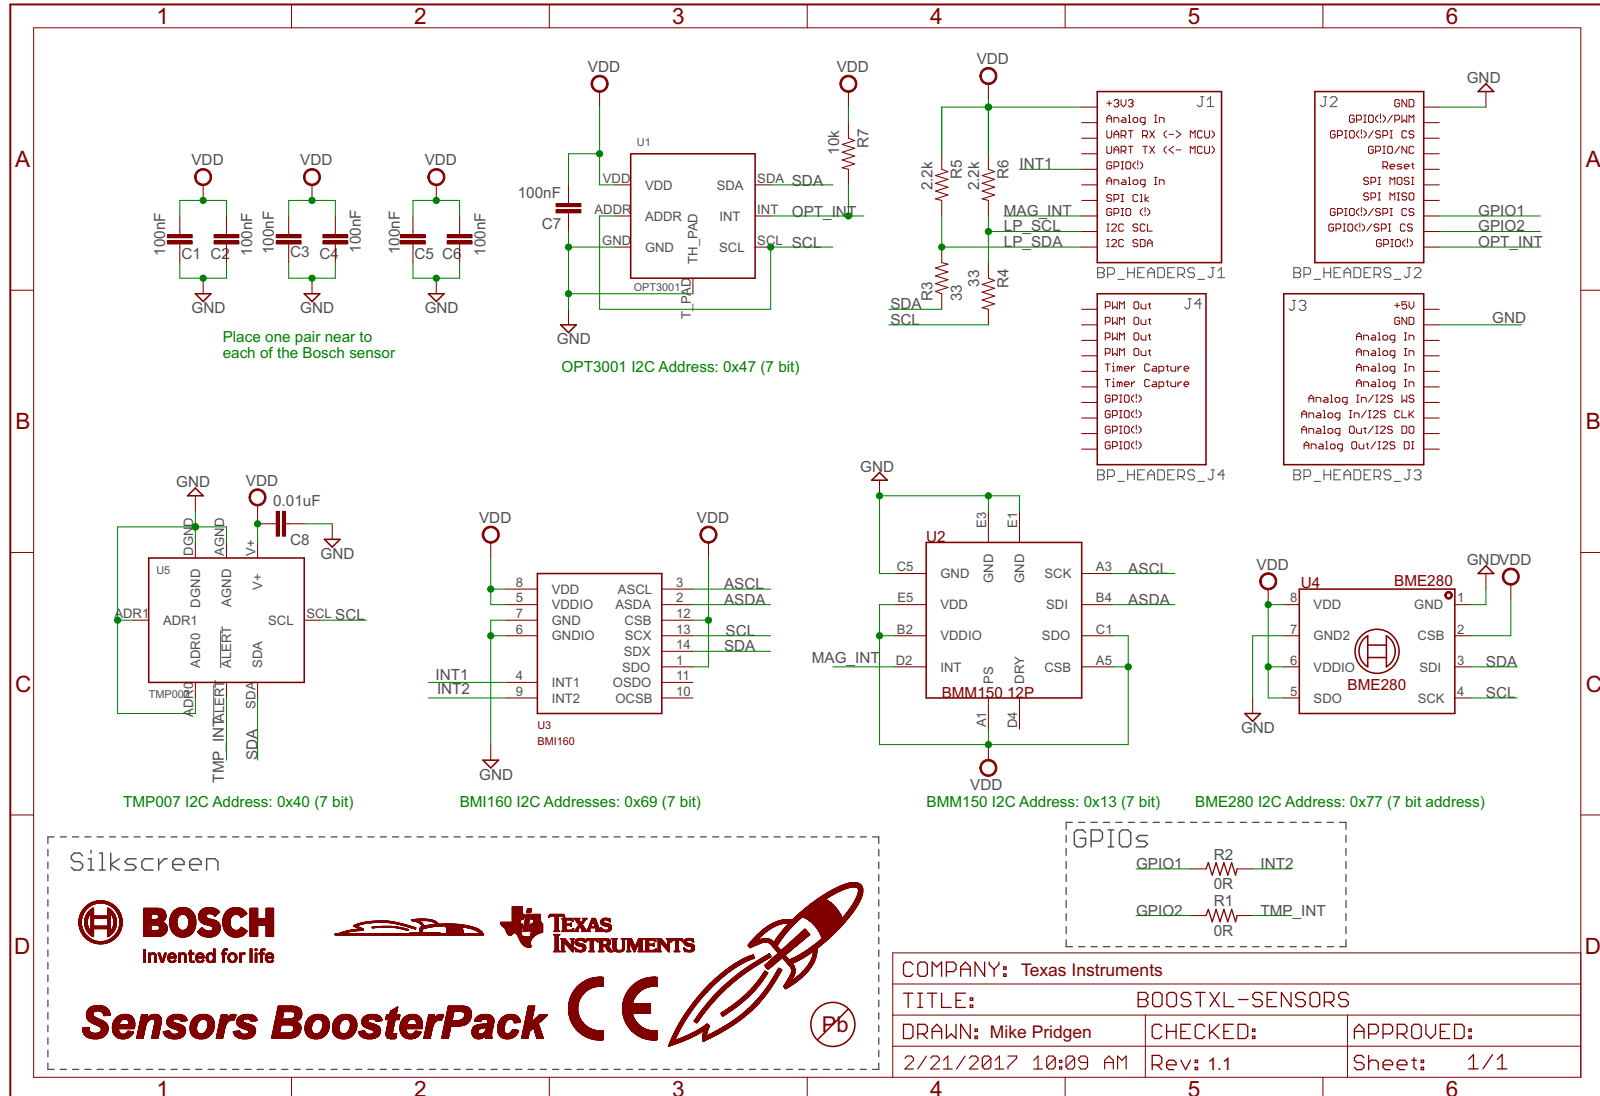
1 2 3 4 5 6

A B C D

VDD VDD VDD
100nF C1 C2 100nF 100nF C3 C4 100nF 100nF C5 C6 100nF
GND GND GND
Place one pair near to each of the Bosch sensor

VDD VDD
100nF C7
U1
VDD ADDR GND
VDD SDA ADDR INT GND SCL TH_PAD
SDA SDA INT OPT_INT SCL SCL
10k R7
OPT3001
T_PAD
GND
OPT3001 I2C Address: 0x47 (7 bit)

VDD
2.2k R5 2.2k R6
INT1 MAG_INT LP_SCL LP_SDA
R3 33 33 R4
SDA SCL

+3V3 J1
Analog In
UART RX (-> MCU)
UART TX (<- MCU)
GPIO(!)
Analog In
SPI Clk
GPIO (!)
I2C SCL
I2C SDA
BP_HEADERS_J1

J2 GND
GPIO(!)/PWM
GPIO(!)/SPI CS
GPIO/NC
Reset
SPI MOSI
SPI MISO
GPIO(!)/SPI CS
GPIO(!)/SPI CS
GPIO(!)
GND GPIO1 GPIO2 OPT_INT
BP_HEADERS_J2

J4
PWM Out
PWM Out
PWM Out
PWM Out
Timer Capture
Timer Capture
GPIO(!)
GPIO(!)
GPIO(!)
GPIO(!)
BP_HEADERS_J4

J3 +5V
GND
Analog In
Analog In
Analog In
Analog In
Analog In/I2S WS
Analog In/I2S CLK
Analog Out/I2S DO
Analog Out/I2S DI
GND
BP_HEADERS_J3

GND VDD 0.01uF C8 GND
U5 DGND AGND V+
ADR1 ADR1 SCL SCL SCL
ADR0 ALERT SDA
TMP007
ADR0 ALERT SDA
TMP_INT SDA
DGND AGND V+
TMP007 I2C Address: 0x40 (7 bit)

VDD VDD
8 5 7 6 4 9
VDD VDDIO GND GNDIO INT1 INT2
ASCL ASDA CSB SCX SDX SDO OSDO OCSB
3 2 12 13 14 1 11 10
ASCL ASDA SCL SDA
INT1 INT2
U3 BMI160
GND
BMI160 I2C Addresses: 0x69 (7 bit)

GND
U2
E3 E1
C5 E5 B2 D2
GND VDD VDDIO INT
GND GND
SCK SDI SDO CSB
A3 B4 C1 A5
ASCL ASDA
MAG_INT
PS DRY
BMM150 12P
A1 D4
VDD
BMM150 I2C Address: 0x13 (7 bit)

VDD GNDVDD
U4 BME280
8 7 6 5
VDD GND2 VDDIO SDO
GND CSB SDI SCK
1 2 3 4
SDA SCL
BME280
GND
BME280 I2C Address: 0x77 (7 bit address)

Silkscreen
BOSCH
Invented for life
Texas Instruments
Sensors BoosterPack
CE
Pb

GPIOs
GPIO1 R2 INT2 0R
GPIO2 R1 TMP_INT 0R

COMPANY: Texas Instruments
TITLE: BOOSTXL-SENSORS
DRAWN: Mike Pridgen CHECKED: APPROVED:
2/21/2017 10:09 AM Rev: 1.1 Sheet: 1/1